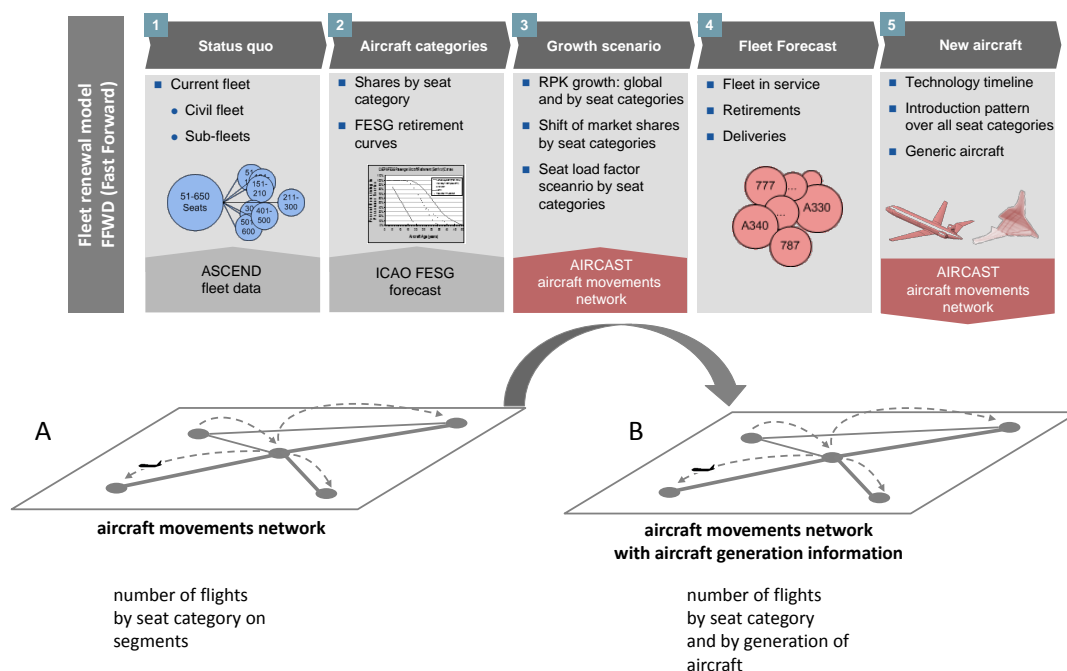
Fleet renewal model FFWD (Fast Forward)

1 Status quo

Current fleet

Civil fleet

Sub-fleets

51-650 Seats

51-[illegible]

151-210

211-300

301-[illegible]

401-500

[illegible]600

ASCEND fleet data

2 Aircraft categories

Shares by seat category

FESG retirement curves

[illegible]

ICAO FESG forecast

3 Growth scenario

RPK growth: global and by seat categories

Shift of market shares by seat categories

Seat load factor sceanrio by seat categories

AIRCAST aircraft movements network

4 Fleet Forecast

Fleet in service

Retirements

Deliveries

777

...

A330

A340

...

787

5 New aircraft

Technology timeline

Introduction pattern over all seat categories

Generic aircraft

AIRCAST aircraft movements network

A

B

aircraft movements network

aircraft movements network with aircraft generation information

number of flights by seat category on segments

number of flights by seat category and by generation of aircraft